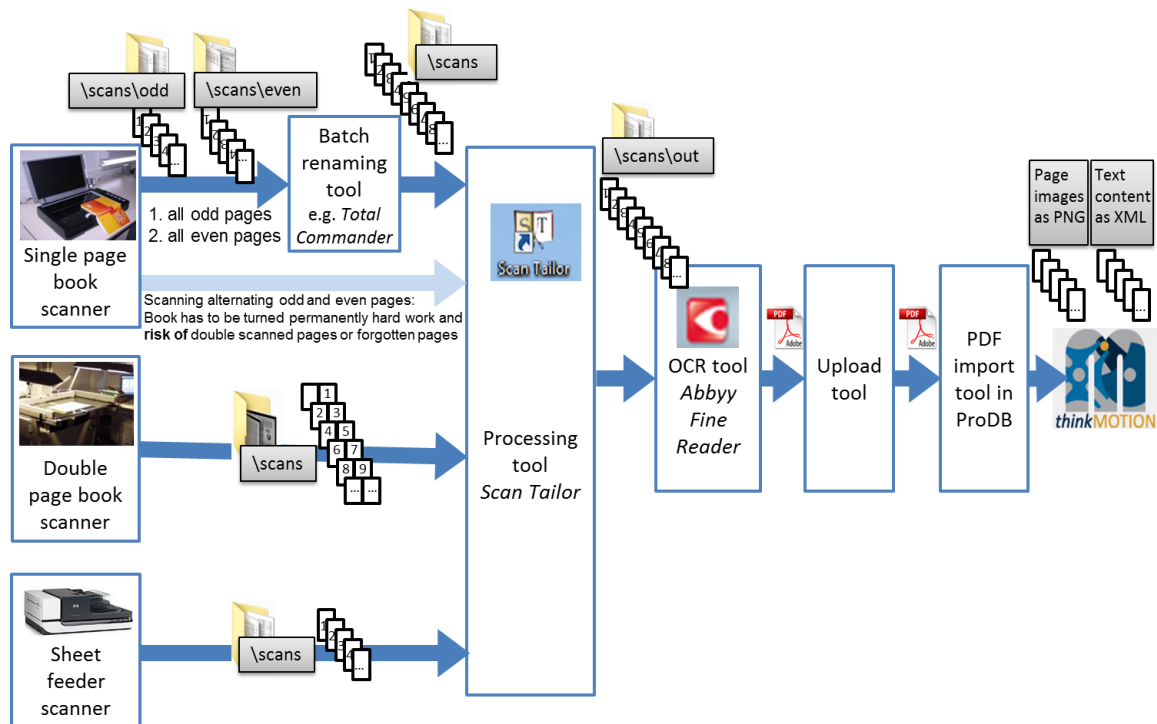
\scans\odd

\scans\even

\scans

Batch renaming tool e.g. *Total Commander*

1. all odd pages
2. all even pages

Single page book scanner

Scanning alternating odd and even pages: Book has to be turned permanently hard work and **risk of** double scanned pages or forgotten pages

Scan Tailor

\scans\out

Double page book scanner

\scans

1
2 3
4 5
6 7
8 9
... ...

Processing tool *Scan Tailor*

OCR tool *Abbyy Fine Reader*

Adobe

Upload tool

Adobe

PDF import tool in ProDB

Page images as PNG

Text content as XML

thinkMOTION

Sheet feeder scanner

\scans